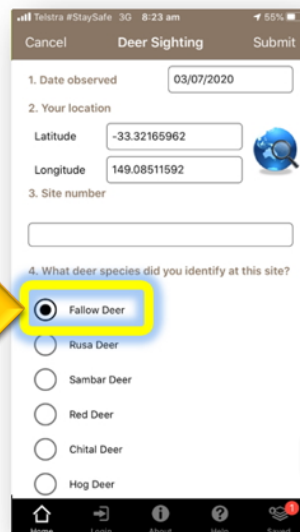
Telstra #StaySafe 3G 8:23 am 55%

Cancel Deer Sighting Submit

1. Date observed 03/07/2020

2. Your location

Latitude -33.32165962

Longitude 149.08511592

3. Site number

4. What deer species did you identify at this site?

Fallow Deer

Rusa Deer

Sambar Deer

Red Deer

Chital Deer

Hog Deer

Home Login About Help Saved 1